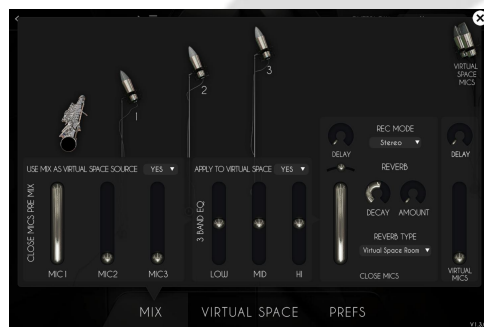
1
2
3
VIRTUAL SPACE MICS
USE MIX AS VIRTUAL SPACE SOURCE YES ▼
CLOSE MICS PRE MIX
MIC1
MIC2
MIC3
APPLY TO VIRTUAL SPACE YES ▼
3 BAND EQ
LOW
MID
HI
DELAY
REC MODE
Stereo ▼
REVERB
DECAY
AMOUNT
REVERB TYPE
Virtual Space Room ▼
CLOSE MICS
DELAY
VIRTUAL MICS
MIX
VIRTUAL SPACE
PREFS